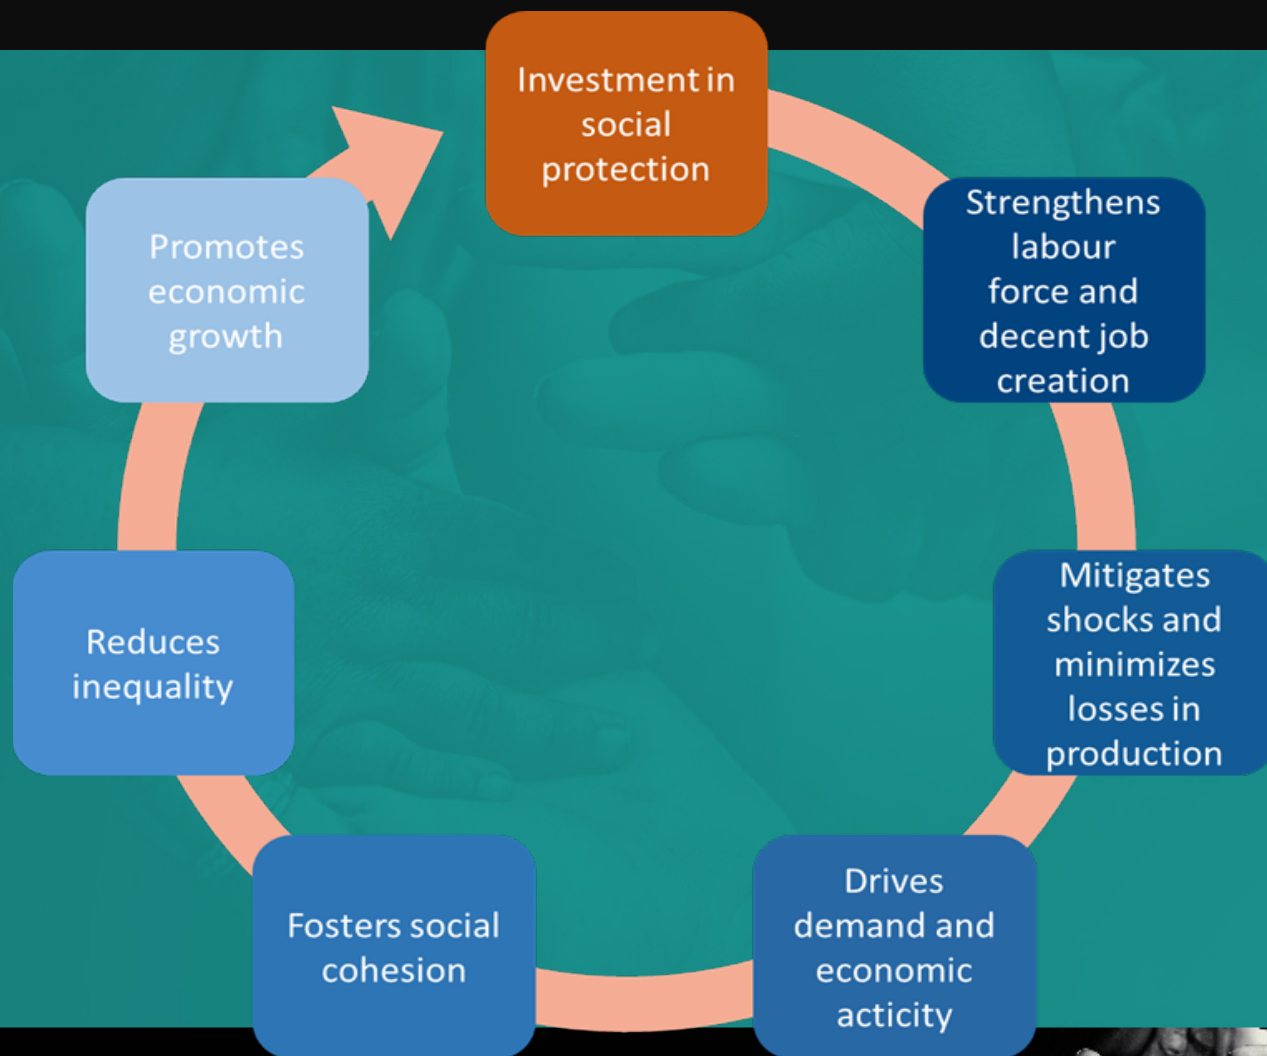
Investment in social protection

Strengthens labour force and decent job creation

Mitigates shocks and minimizes losses in production

Drives demand and economic acticity

Fosters social cohesion

Reduces inequality

Promotes economic growth